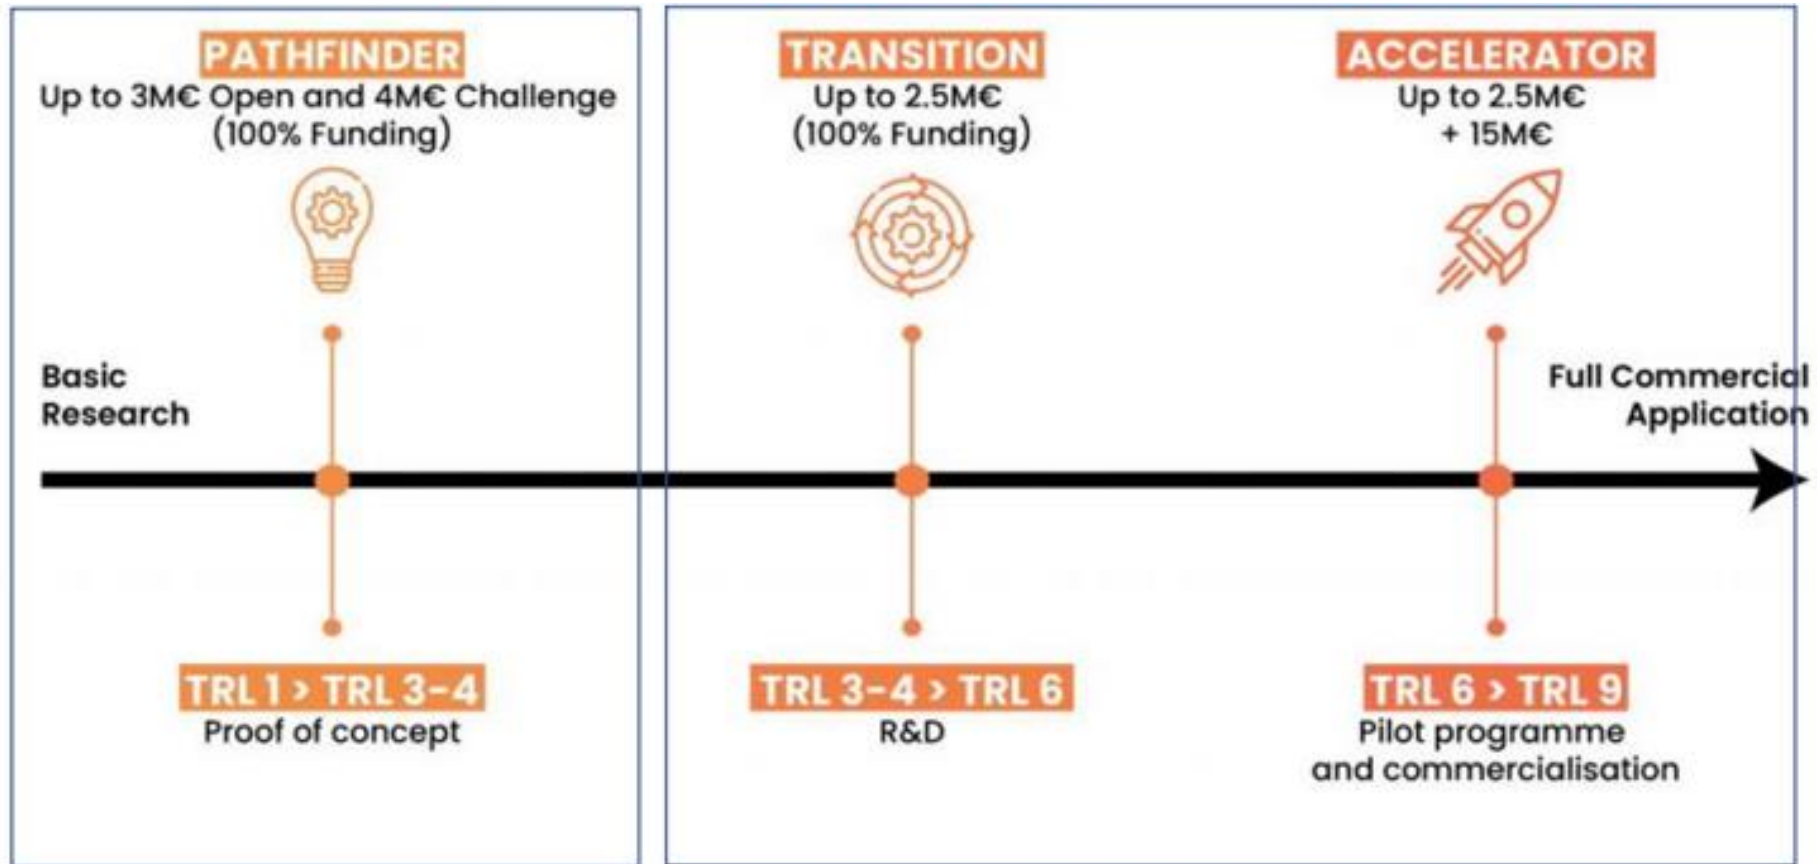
PATHFINDER
Up to 3M€ Open and 4M€ Challenge
(100% Funding)

TRANSITION
Up to 2.5M€
(100% Funding)

ACCELERATOR
Up to 2.5M€
+ 15M€

Basic
Research

Full Commercial
Application

TRL 1 > TRL 3-4
Proof of concept

TRL 3-4 > TRL 6
R&D

TRL 6 > TRL 9
Pilot programme
and commercialisation